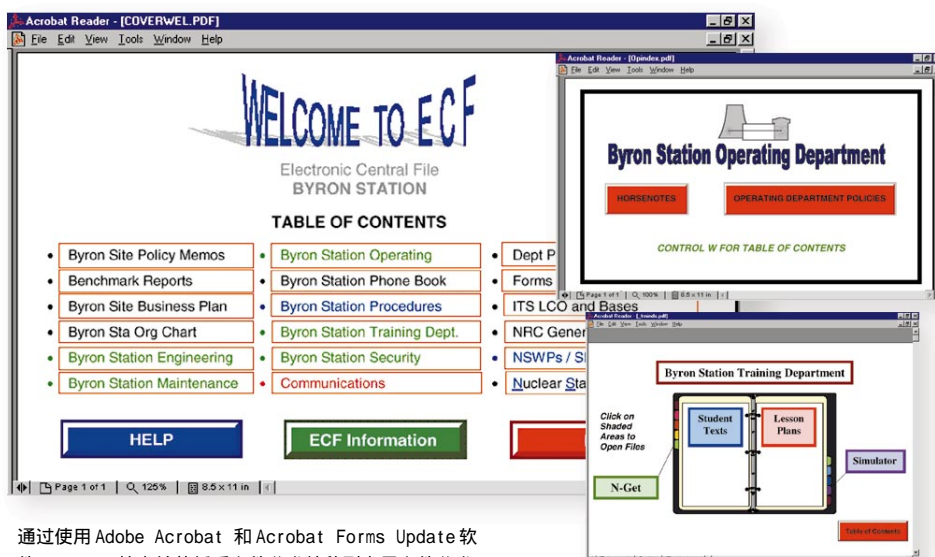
Acrobat Reader - [COVERWEL.PDF]
File Edit View Tools Window Help

WELCOME TO ECF
Electronic Central File
BYRON STATION
TABLE OF CONTENTS

Byron Site Policy Memos
Benchmark Reports
Byron Site Business Plan
Byron Sta Org Chart
Byron Station Engineering
Byron Station Maintenance

Byron Station Operating
Byron Station Phone Book
Byron Station Procedures
Byron Station Training Dept.
Byron Station Security
Communications

Dept P
Forms
ITS LCO and Bases
NRC Gener
NSWPs / S
Nuclear Sta

HELP
ECF Information

Page 1 of 1 | 125% | 8.5 x 11 in

Acrobat Reader - [Opindex.pdf]
File Edit View Tools Window Help
Byron Station Operating Department
HORSENOTES
OPERATING DEPARTMENT POLICIES
CONTROL W FOR TABLE OF CONTENTS
Page 1 of 1 | 100% | 8.5 x 11 in

Acrobat Reader - [_trainds.pdf]
File Edit View Tools Window Help
Byron Station Training Department
Click on Shaded Areas to Open Files
Student Texts
Lesson Plans
Simulator
N-Get
Table of Contents

通过使用 Adobe Acrobat 和 Acrobat Forms Update 软
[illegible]